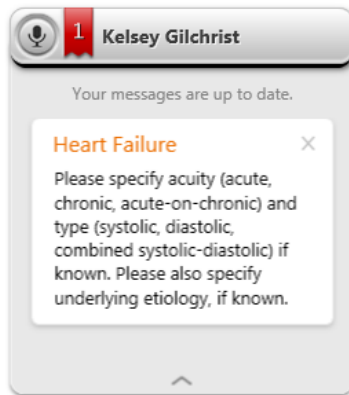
1 Kelsey Gilchrist

Your messages are up to date.

Heart Failure

Please specify acuity (acute, chronic, acute-on-chronic) and type (systolic, diastolic, combined systolic-diastolic) if known. Please also specify underlying etiology, if known.